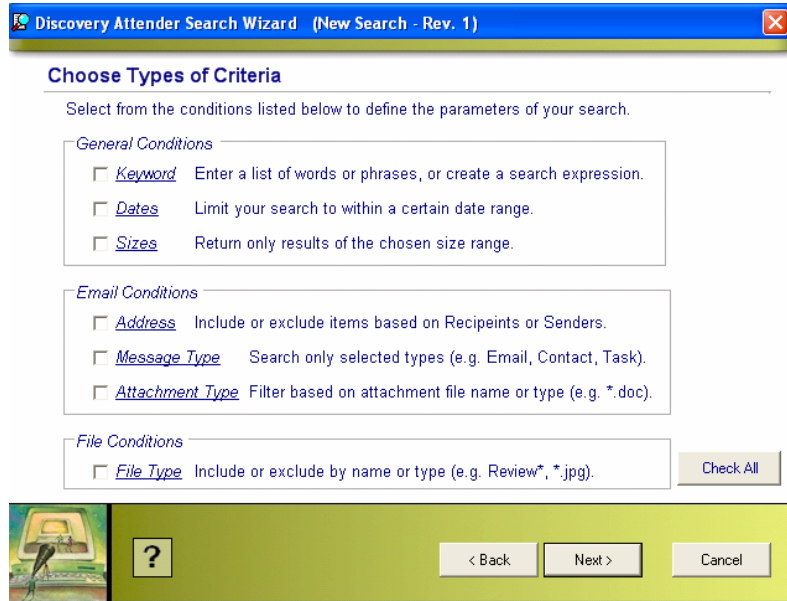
Discovery Attender Search Wizard (New Search - Rev. 1)

Choose Types of Criteria

Select from the conditions listed below to define the parameters of your search.

General Conditions

Keyword Enter a list of words or phrases, or create a search expression.

Dates Limit your search to within a certain date range.

Sizes Return only results of the chosen size range.

Email Conditions

Address Include or exclude items based on Recipeints or Senders.

Message Type Search only selected types (e.g. Email, Contact, Task).

Attachment Type Filter based on attachment file name or type (e.g. *.doc).

File Conditions

File Type Include or exclude by name or type (e.g. Review*, *.jpg).

Check All

?

< Back

Next >

Cancel